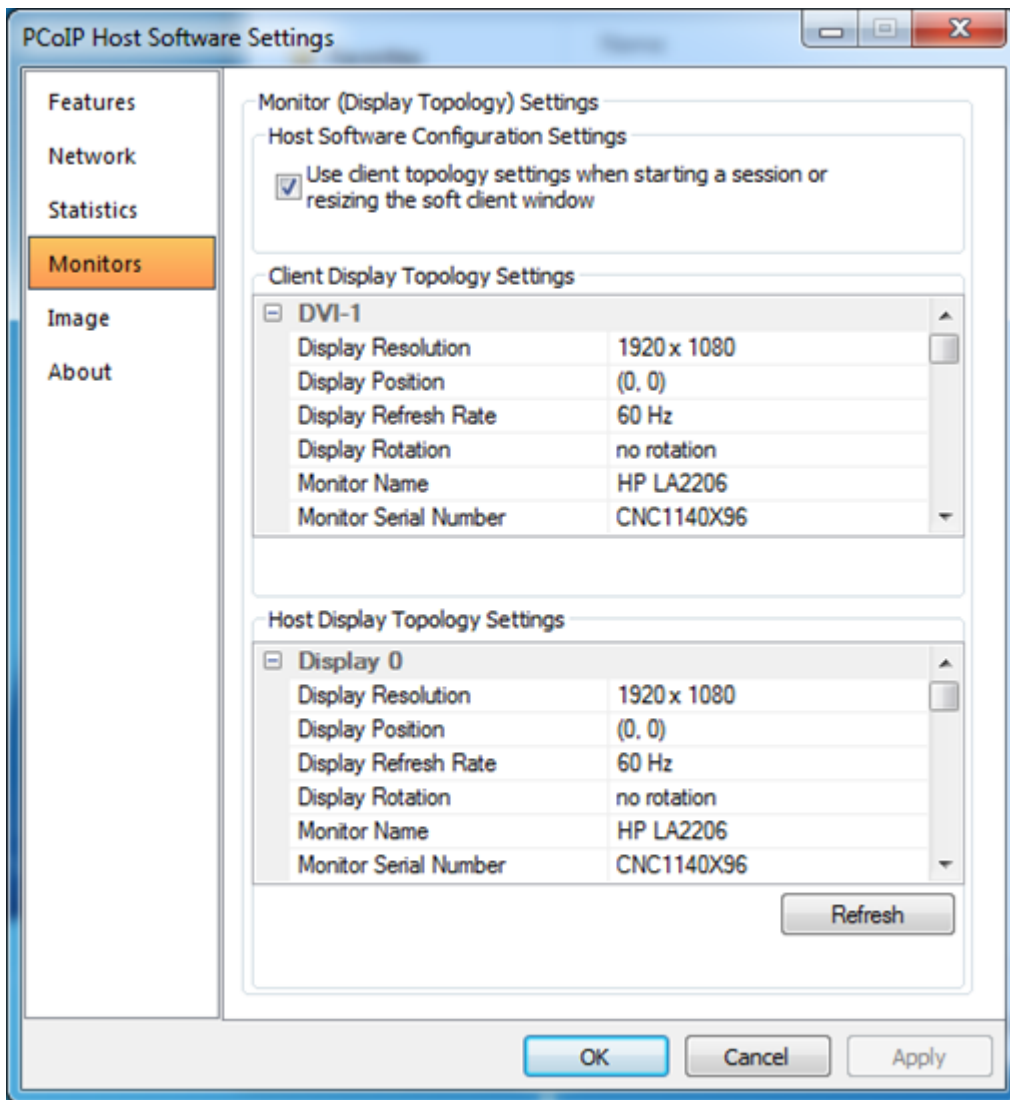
PCoIP Host Software Settings

Features
Network
Statistics
Monitors
Image
About

Monitor (Display Topology) Settings

Host Software Configuration Settings

Use client topology settings when starting a session or resizing the soft client window

Client Display Topology Settings

⊟ DVI-1

| | |
|---|---|
| Display Resolution | 1920 x 1080 |
| Display Position | (0, 0) |
| Display Refresh Rate | 60 Hz |
| Display Rotation | no rotation |
| Monitor Name | HP LA2206 |
| Monitor Serial Number | CNC1140X96 |

Host Display Topology Settings

⊟ Display 0

| | |
|---|---|
| Display Resolution | 1920 x 1080 |
| Display Position | (0, 0) |
| Display Refresh Rate | 60 Hz |
| Display Rotation | no rotation |
| Monitor Name | HP LA2206 |
| Monitor Serial Number | CNC1140X96 |

Refresh

OK Cancel Apply